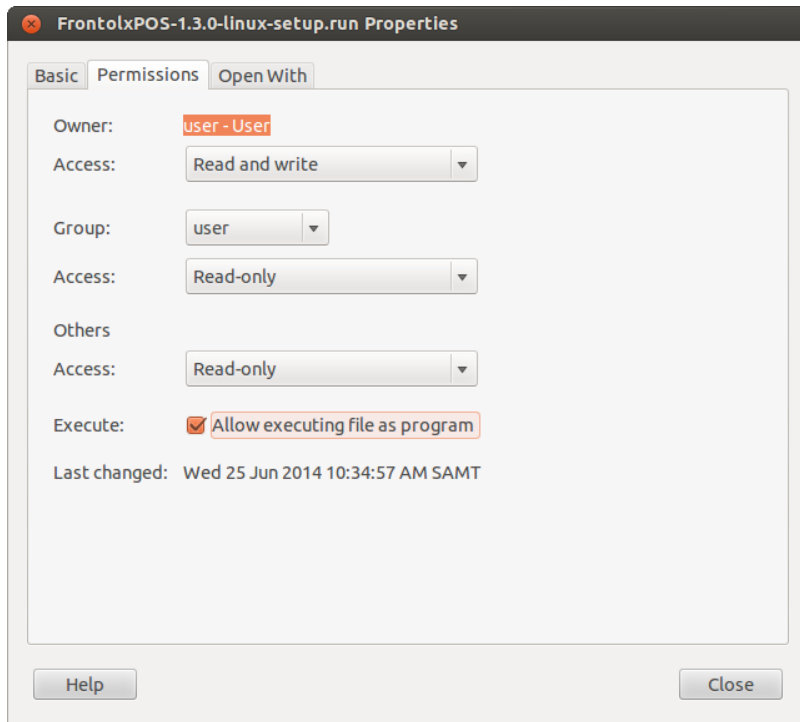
FrontolxPOS-1.3.0-linux-setup.run Properties

Basic | Permissions | Open With

Owner: user - User
Access: Read and write

Group: user
Access: Read-only

Others
Access: Read-only

Execute: Allow executing file as program

Last changed: Wed 25 Jun 2014 10:34:57 AM SAMT

Help

Close